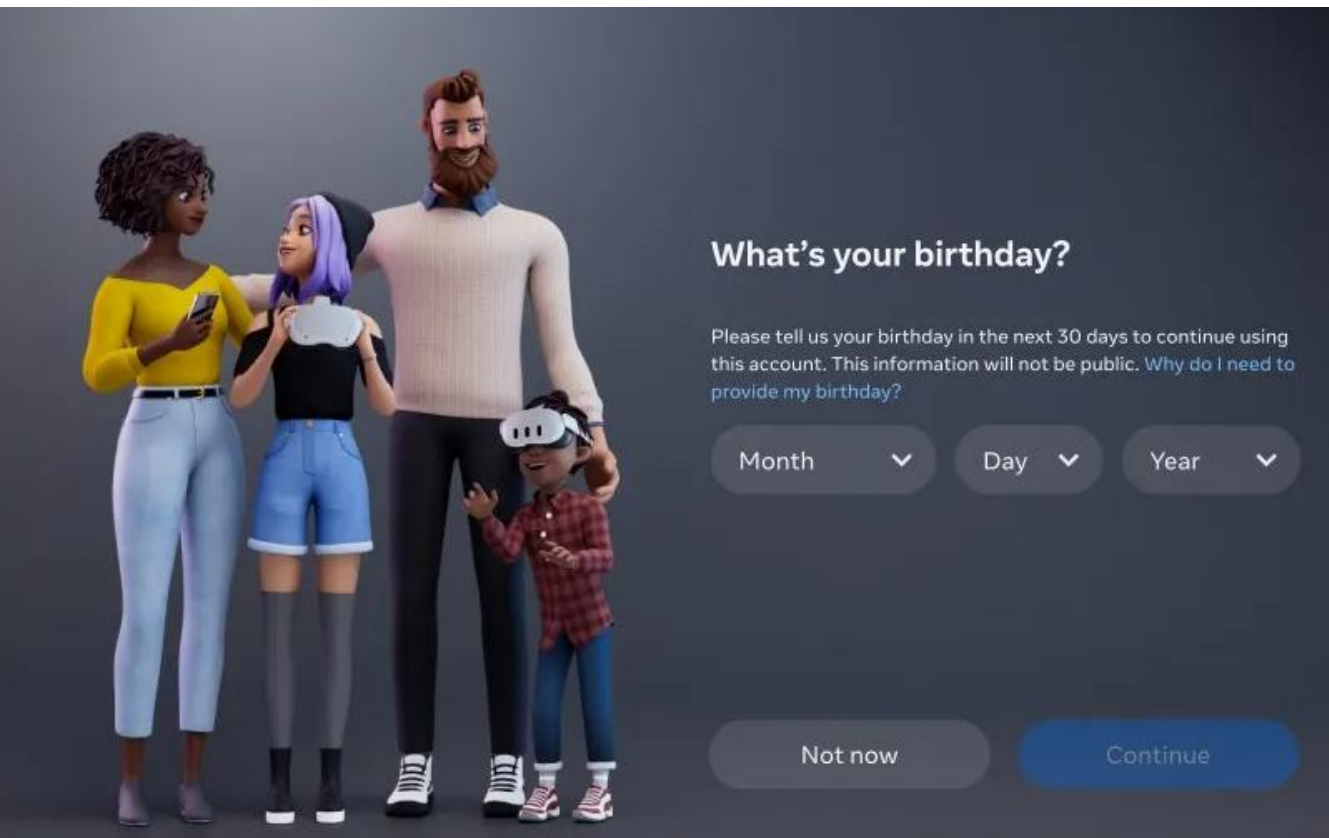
What’s your birthday?

Please tell us your birthday in the next 30 days to continue using this account. This information will not be public. Why do I need to provide my birthday?

Month

Day

Year

Not now

Continue